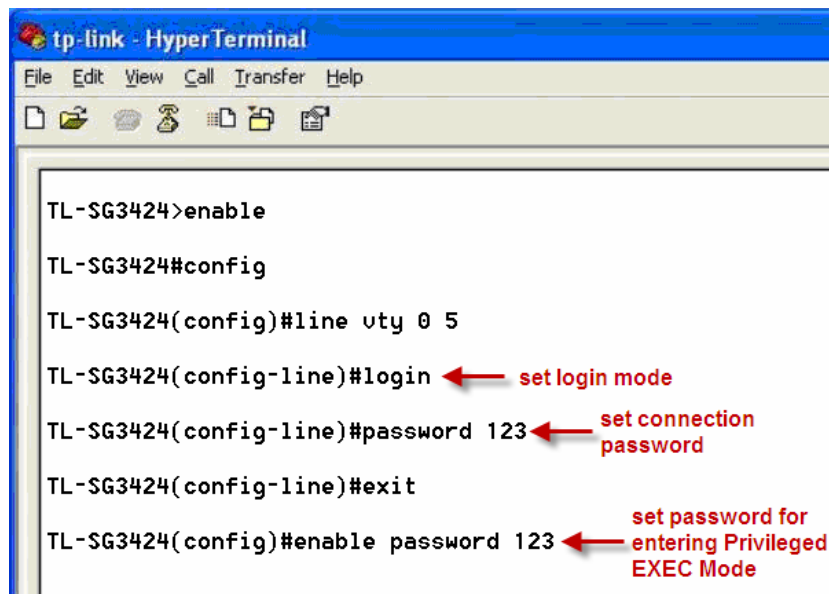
tp-link - HyperTerminal

File Edit View Call Transfer Help

TL-SG3424>enable

TL-SG3424#config

TL-SG3424(config)#line vty 0 5

TL-SG3424(config-line)#login

set login mode

TL-SG3424(config-line)#password 123

set connection password

TL-SG3424(config-line)#exit

TL-SG3424(config)#enable password 123

set password for entering Privileged EXEC Mode